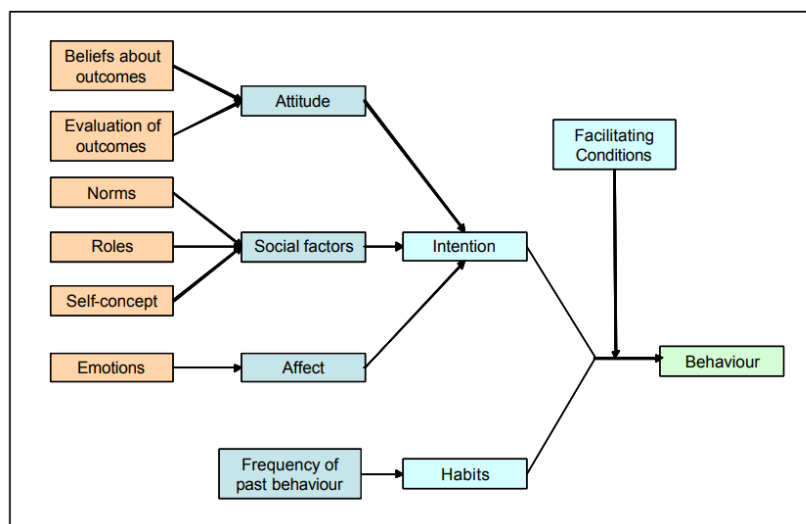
Beliefs about outcomes

Evaluation of outcomes

Attitude

Facilitating Conditions

Norms

Roles

Social factors

Intention

Self-concept

Emotions

Affect

Behaviour

Frequency of past behaviour

Habits